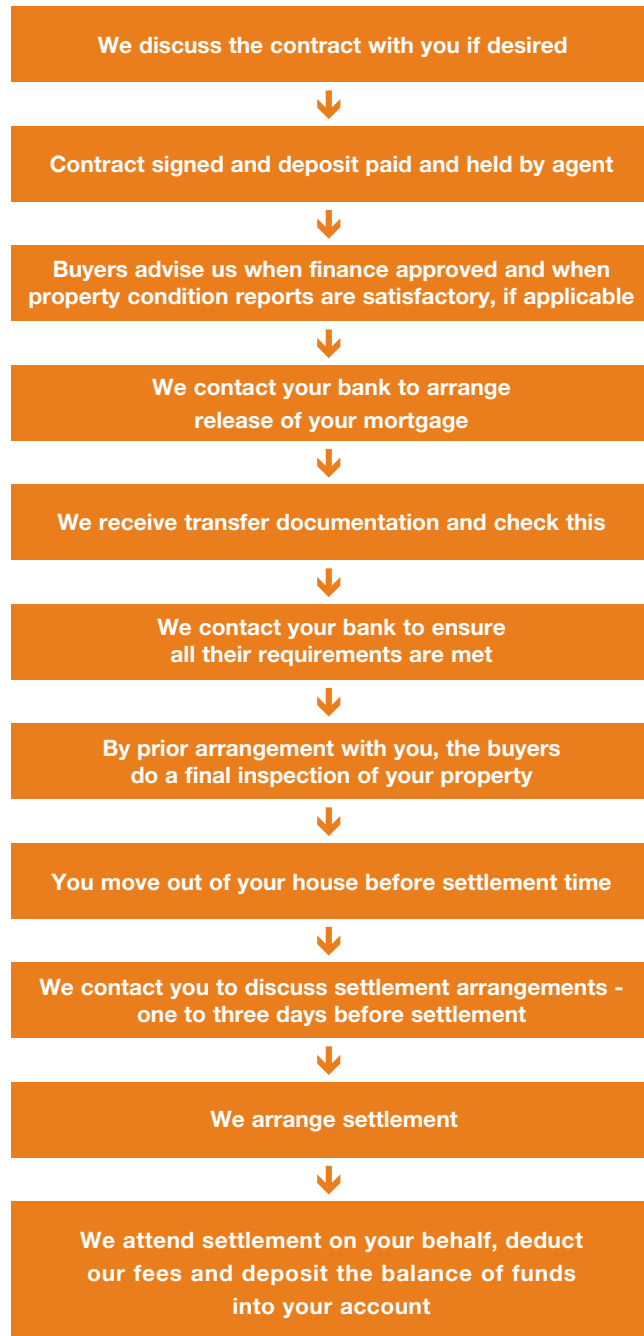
We discuss the contract with you if desired

Contract signed and deposit paid and held by agent

Buyers advise us when finance approved and when property condition reports are satisfactory, if applicable

We contact your bank to arrange release of your mortgage

We receive transfer documentation and check this

We contact your bank to ensure all their requirements are met

By prior arrangement with you, the buyers do a final inspection of your property

You move out of your house before settlement time

We contact you to discuss settlement arrangements - one to three days before settlement

We arrange settlement

We attend settlement on your behalf, deduct our fees and deposit the balance of funds into your account